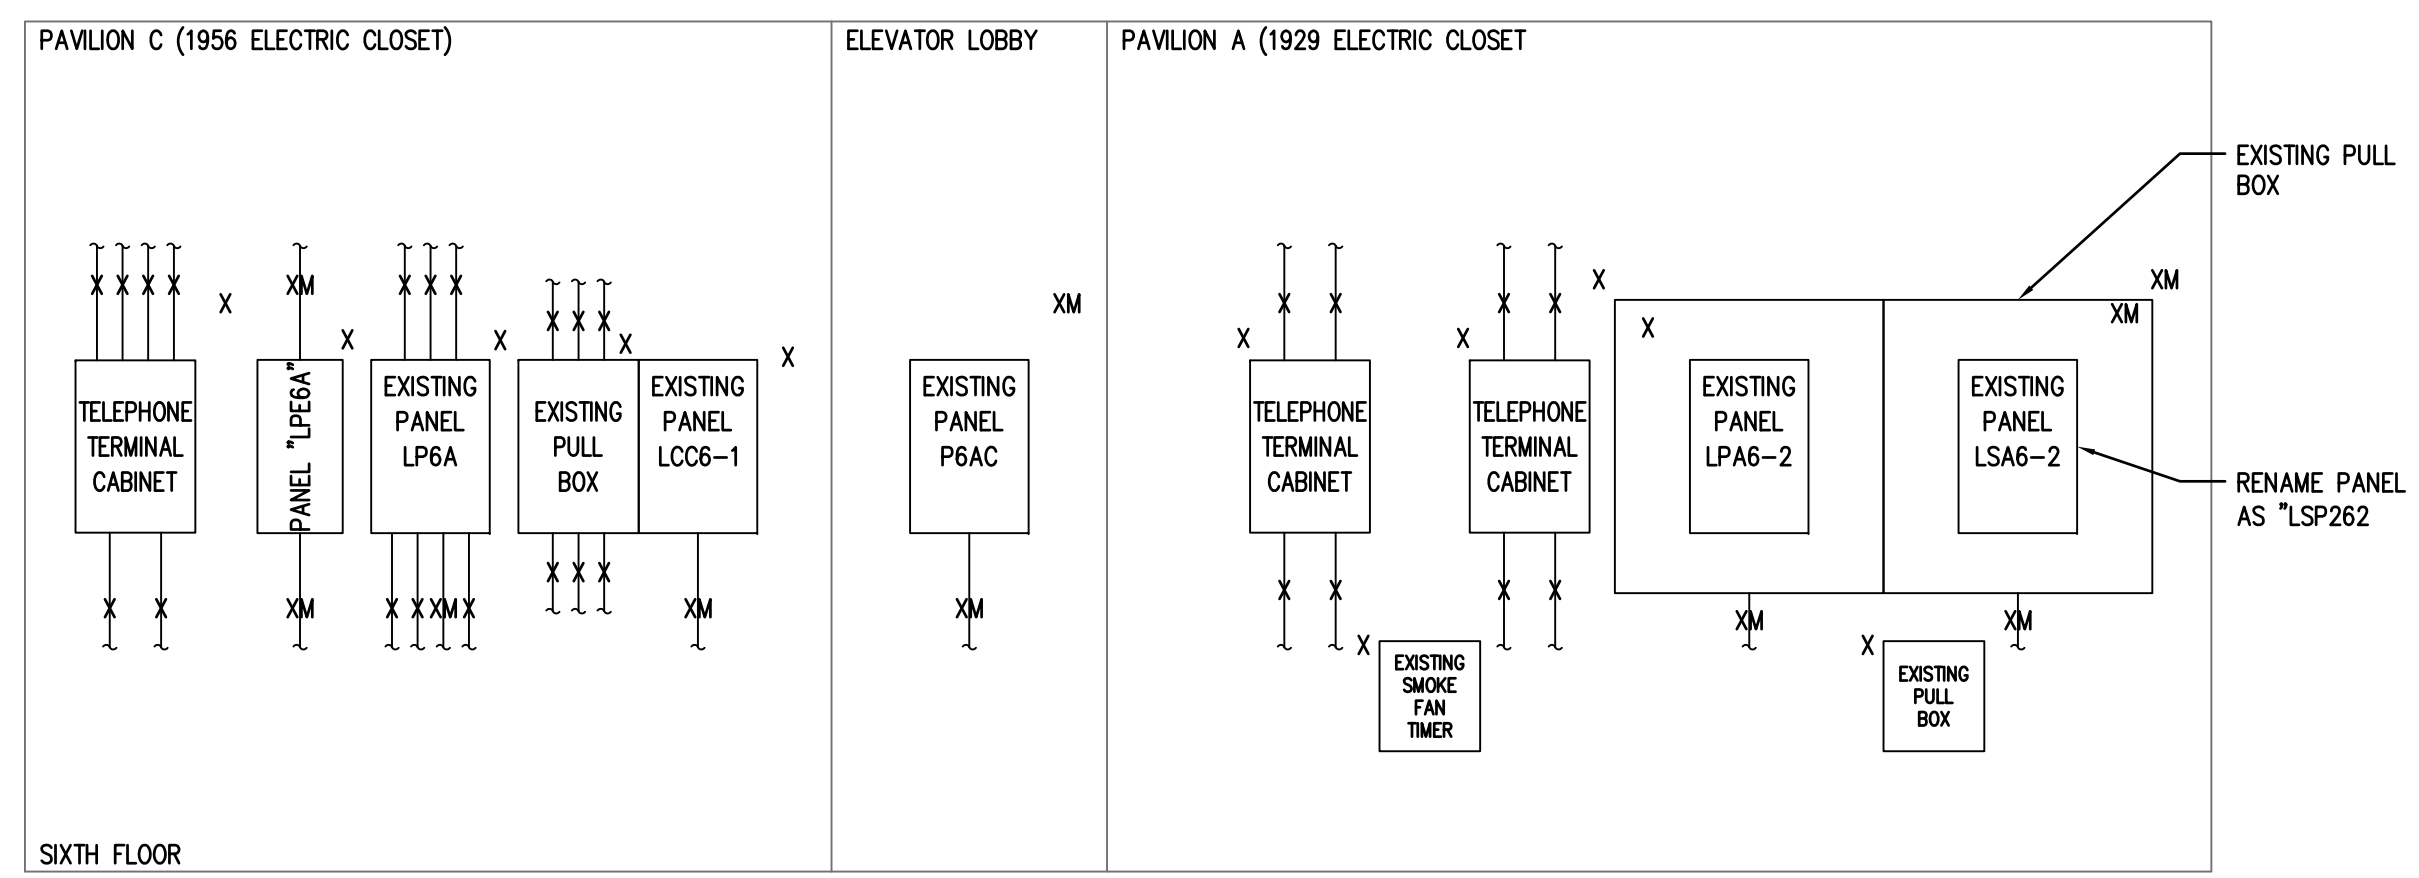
PAVILION C (1956 ELECTRIC CLOSET)

ELEVATOR LOBBY

PAVILION A (1929 ELECTRIC CLOSET

EXISTING PULL BOX

X X X X
X
XM
X
X X X
X
X X X
X
X
XM

TELEPHONE TERMINAL CABINET

PANEL "LPE6A"

EXISTING PANEL LP6A

EXISTING PULL BOX

EXISTING PANEL LCC6-1

EXISTING PANEL P6AC

X X
XM
X X XM X
X X X
XM
XM

X X
X X
X
X
XM
XM
X

TELEPHONE TERMINAL CABINET

TELEPHONE TERMINAL CABINET

EXISTING PANEL LPA6-2

EXISTING PANEL LSA6-2

RENAME PANEL AS "LSP262

X X
X X
XM
XM
X
X

EXISTING SMOKE FAN TIMER

EXISTING PULL BOX

SIXTH FLOOR